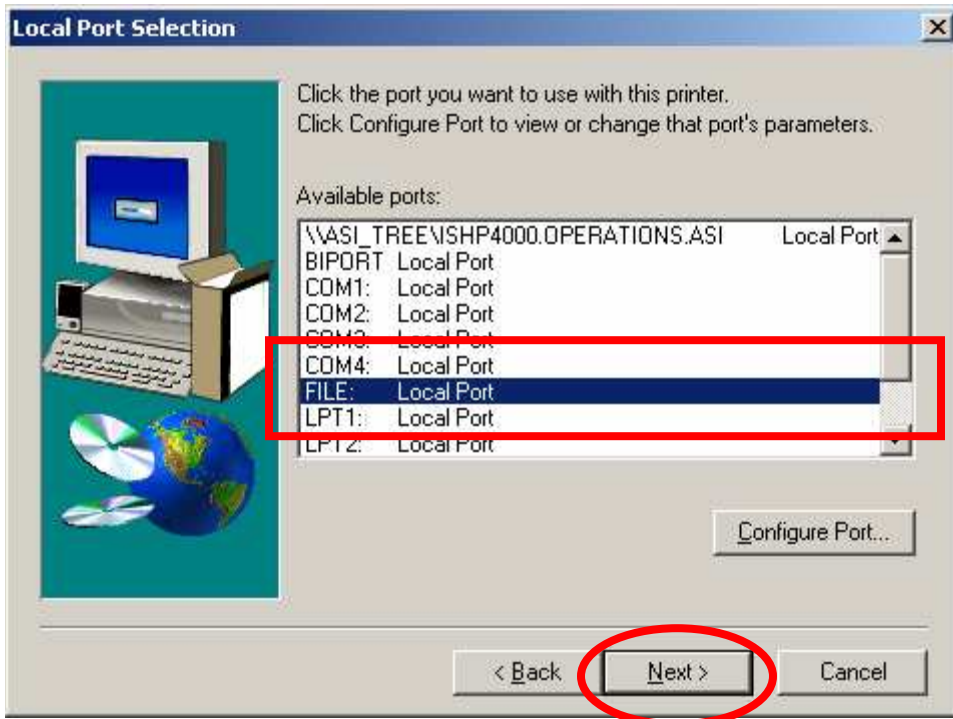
Local Port Selection

Click the port you want to use with this printer.
Click Configure Port to view or change that port's parameters.

Available ports:

| | |
|---|---|
| \\ASI_TREE\ISHP4000.OPERATIONS.ASI | Local Port |
| BIPORT | Local Port |
| COM1: | Local Port |
| COM2: | Local Port |
| COM3: | Local Port |
| COM4: | Local Port |
| FILE: | Local Port |
| LPT1: | Local Port |
| LPT2: | Local Port |

Configure Port...

< Back
Next >
Cancel